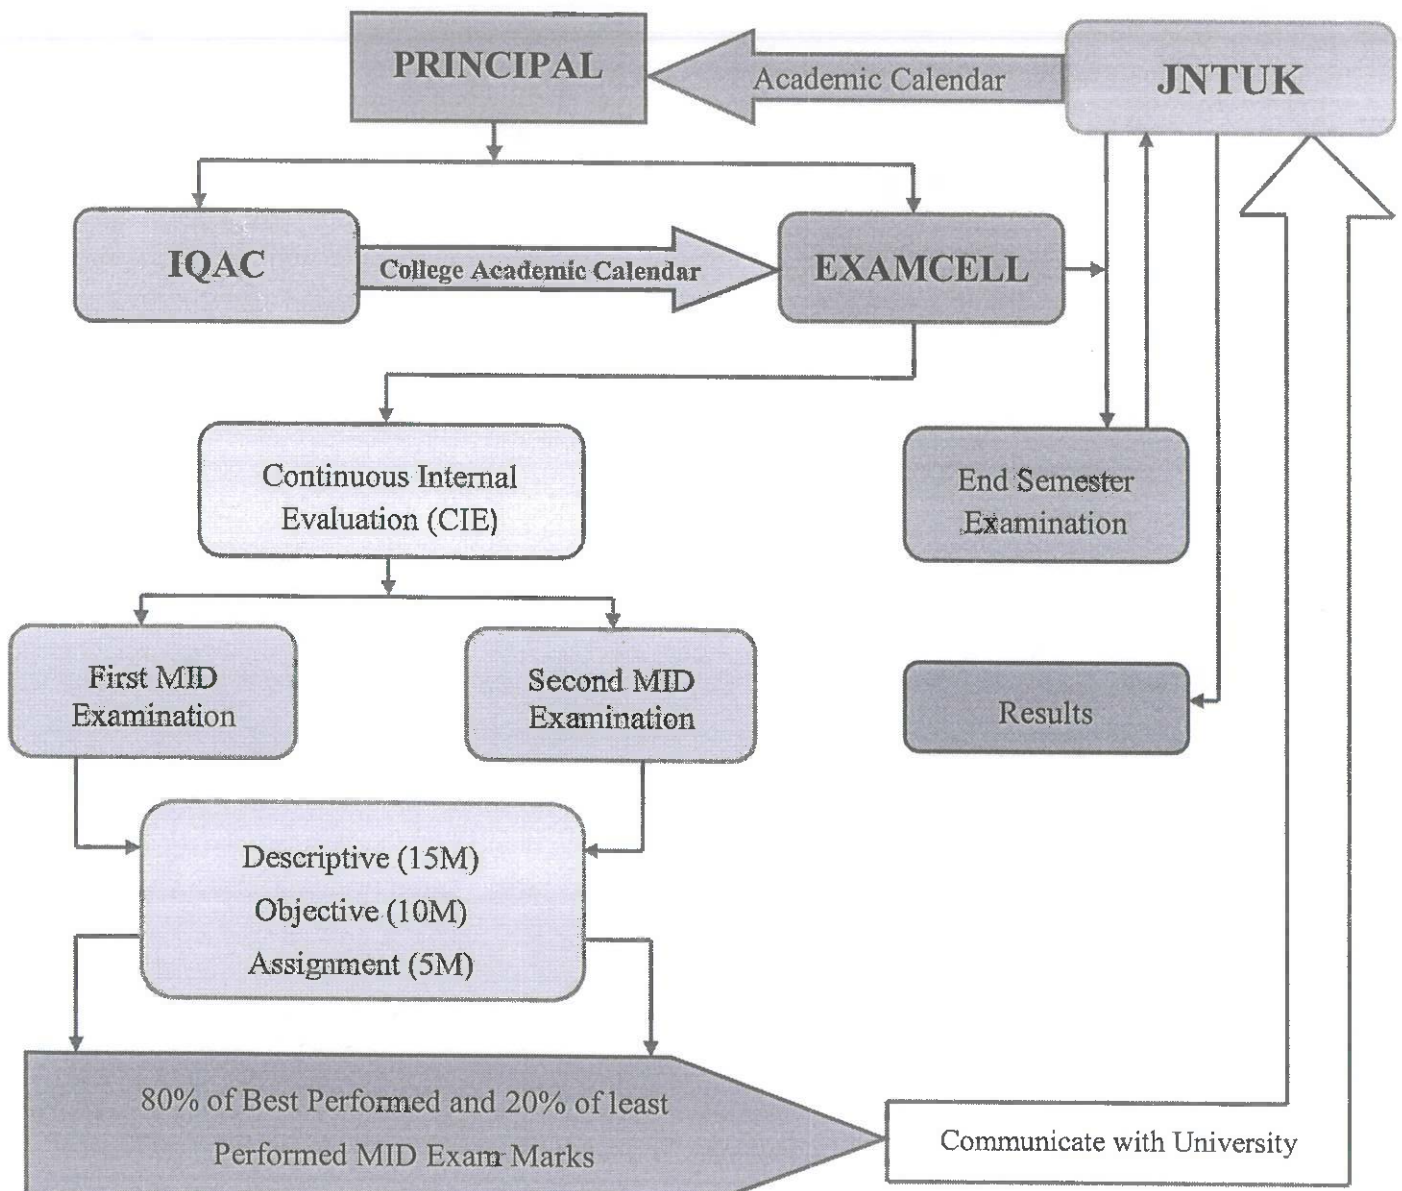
PRINCIPAL

Academic Calendar

JNTUK

IQAC

College Academic Calendar

EXAMCELL

Continuous Internal Evaluation (CIE)

End Semester Examination

First MID Examination

Second MID Examination

Results

Descriptive (15M)
Objective (10M)
Assignment (5M)

80% of Best Performed and 20% of least Performed MID Exam Marks

Communicate with University